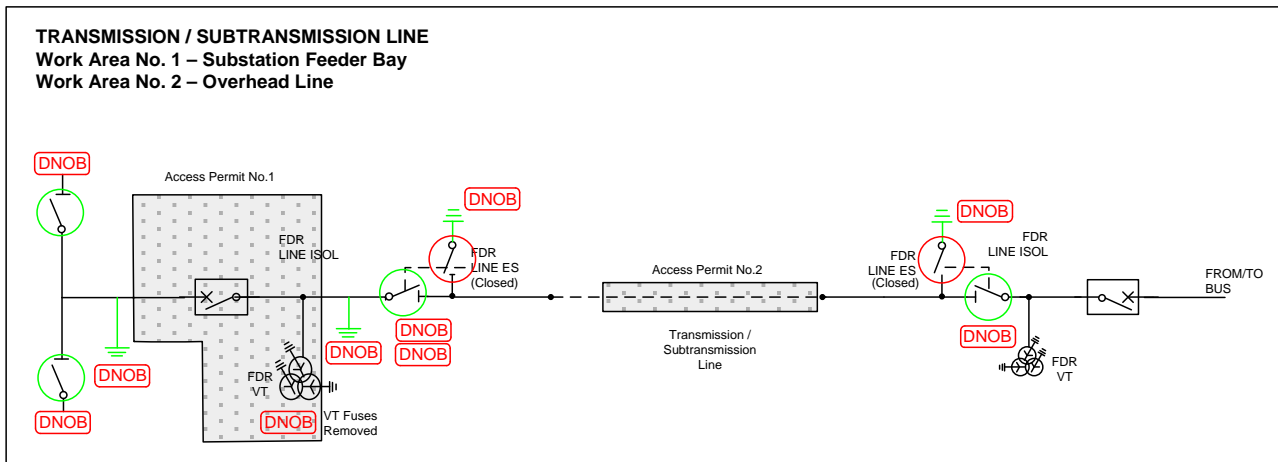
TRANSMISSION / SUBTRANSMISSION LINE
Work Area No. 1 – Substation Feeder Bay
Work Area No. 2 – Overhead Line

DNOB

Access Permit No.1

DNOB

FDR LINE ISOL

FDR LINE ES (Closed)

Access Permit No.2

DNOB

FDR LINE ES (Closed)

FDR LINE ISOL

FROM/TO BUS

DNOB

DNOB

DNOB

DNOB

Transmission / Subtransmission Line

DNOB

DNOB

FDR VT

FDR VT

DNOB

DNOB

VT Fuses Removed